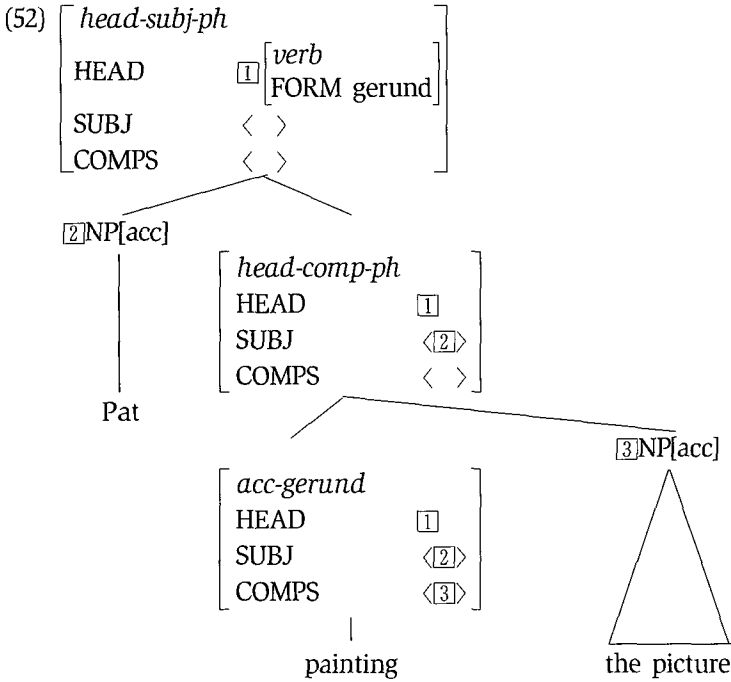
(52) head-subj-ph
HEAD [1] verb
FORM gerund
SUBJ ⟨ ⟩
COMPS ⟨ ⟩

[2]NP[acc]

Pat

head-comp-ph
HEAD [1]
SUBJ ⟨[2]⟩
COMPS ⟨ ⟩

[3]NP[acc]

acc-gerund
HEAD [1]
SUBJ ⟨[2]⟩
COMPS ⟨[3]⟩

painting

the picture